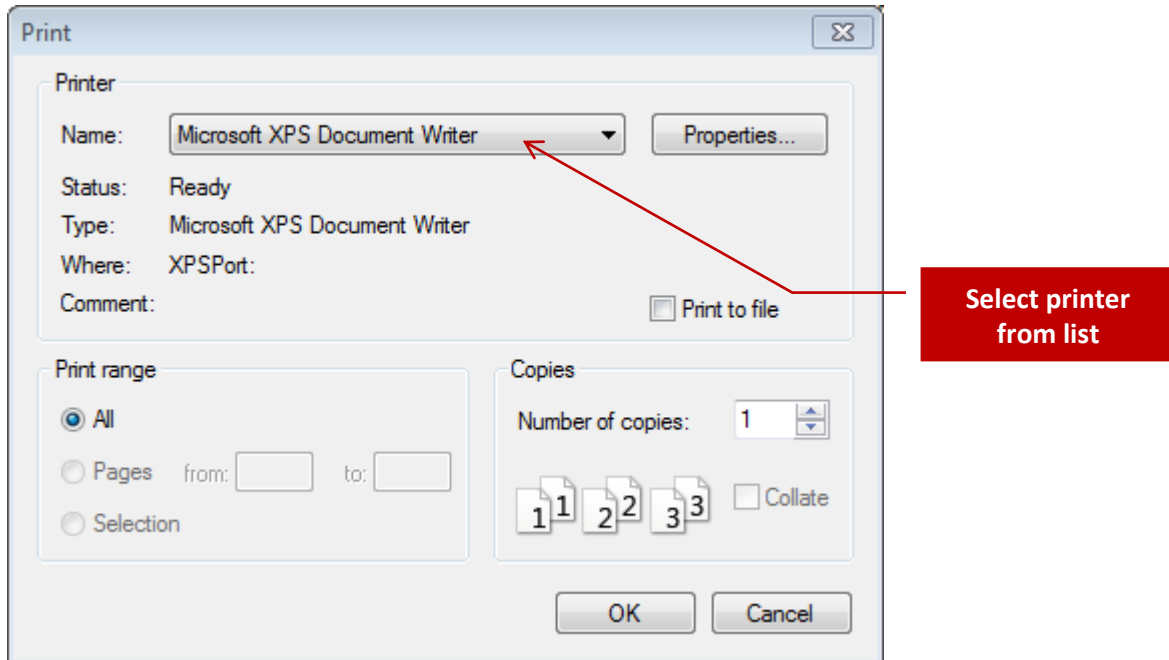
Print

Printer

Name: Microsoft XPS Document Writer

Properties...

Status: Ready

Type: Microsoft XPS Document Writer

Where: XPSPort:

Comment:

Print to file

Select printer from list

Print range

All

Pages from: to:

Selection

Copies

Number of copies: 1

1 1 2 2 3 3

Collate

OK

Cancel